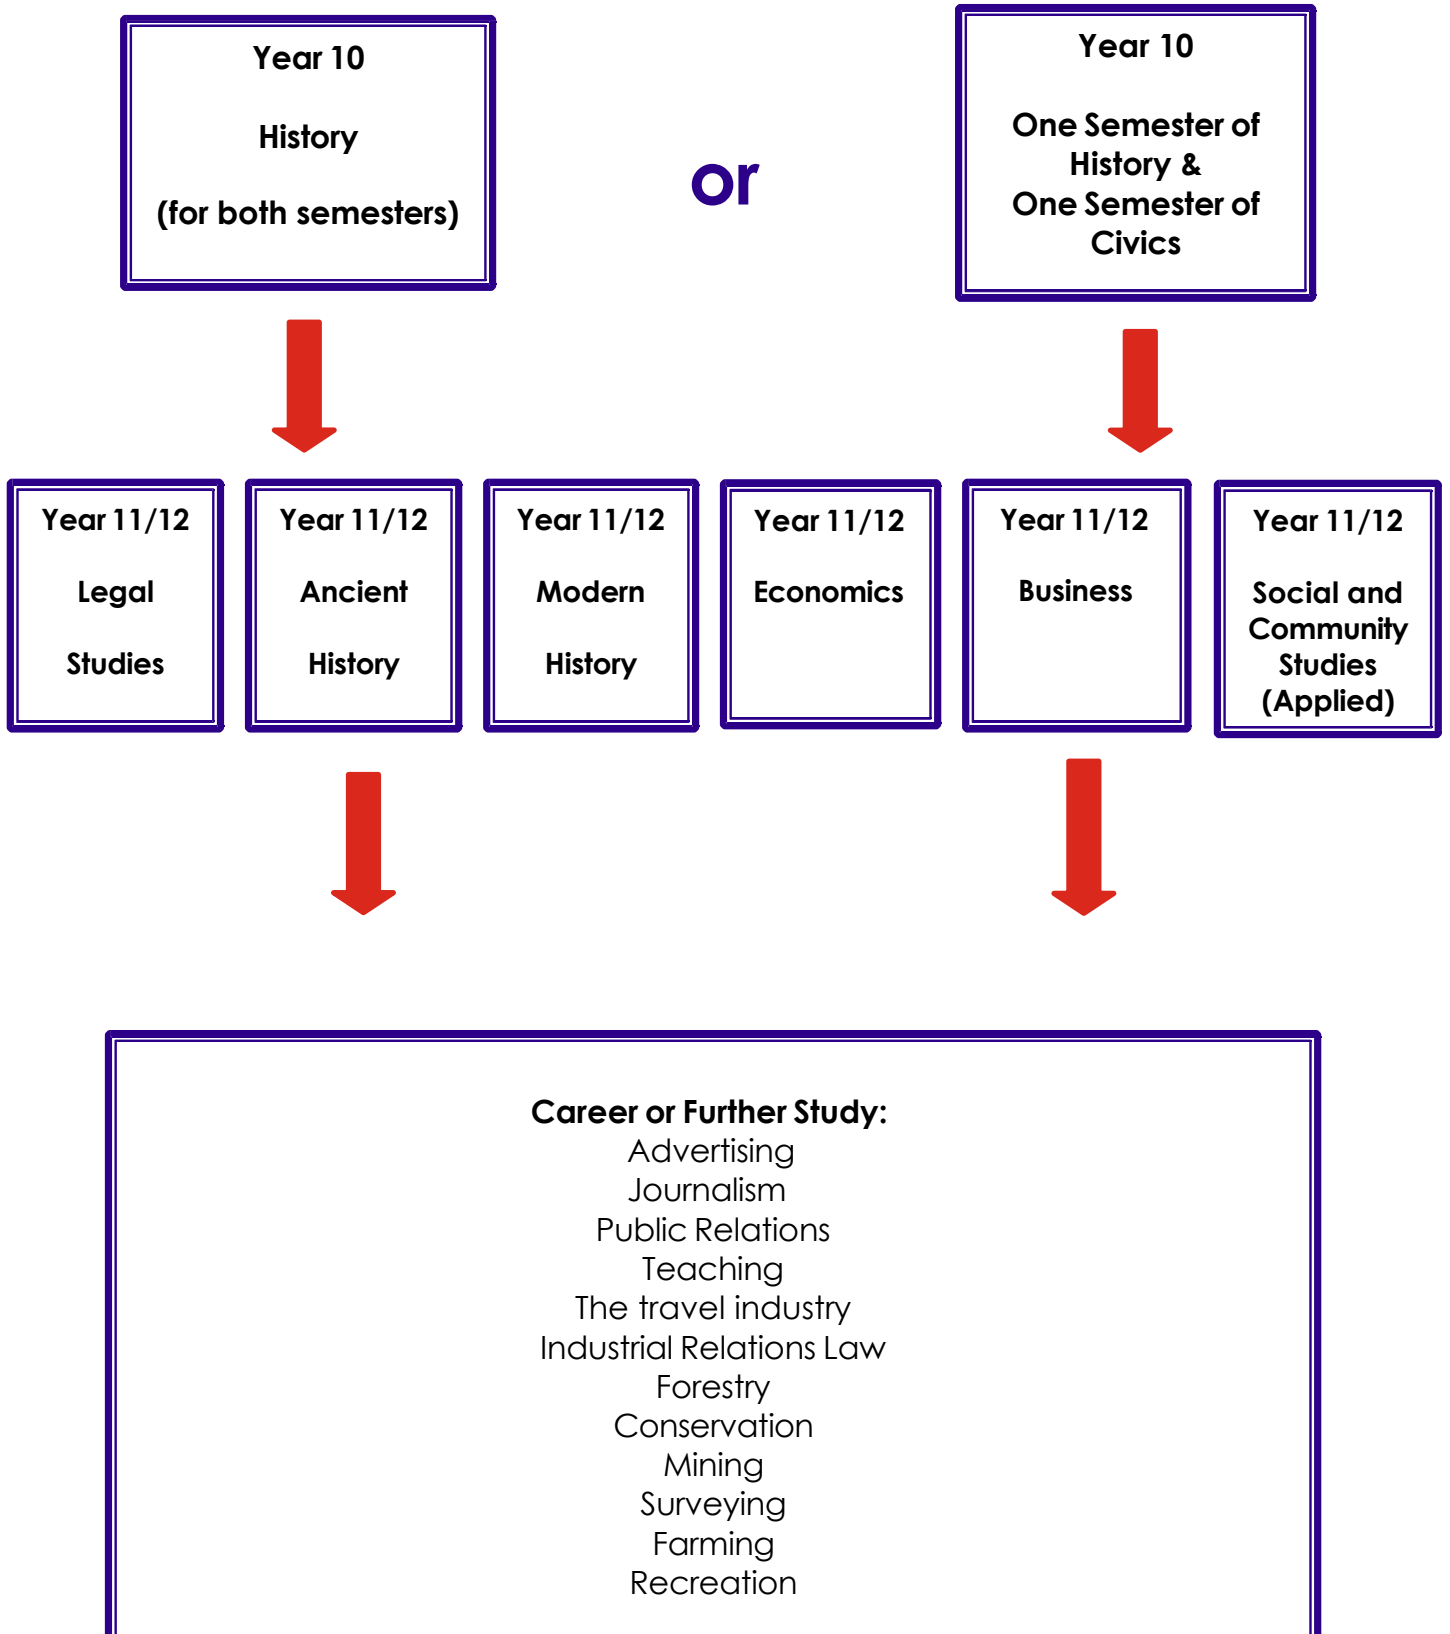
Year 10

History

(for both semesters)

or

Year 10

One Semester of History &
One Semester of Civics

Year 11/12

Legal Studies

Year 11/12

Ancient History

Year 11/12

Modern History

Year 11/12

Economics

Year 11/12

Business

Year 11/12

Social and Community Studies (Applied)

Career or Further Study:
Advertising
Journalism
Public Relations
Teaching
The travel industry
Industrial Relations Law
Forestry
Conservation
Mining
Surveying
Farming
Recreation